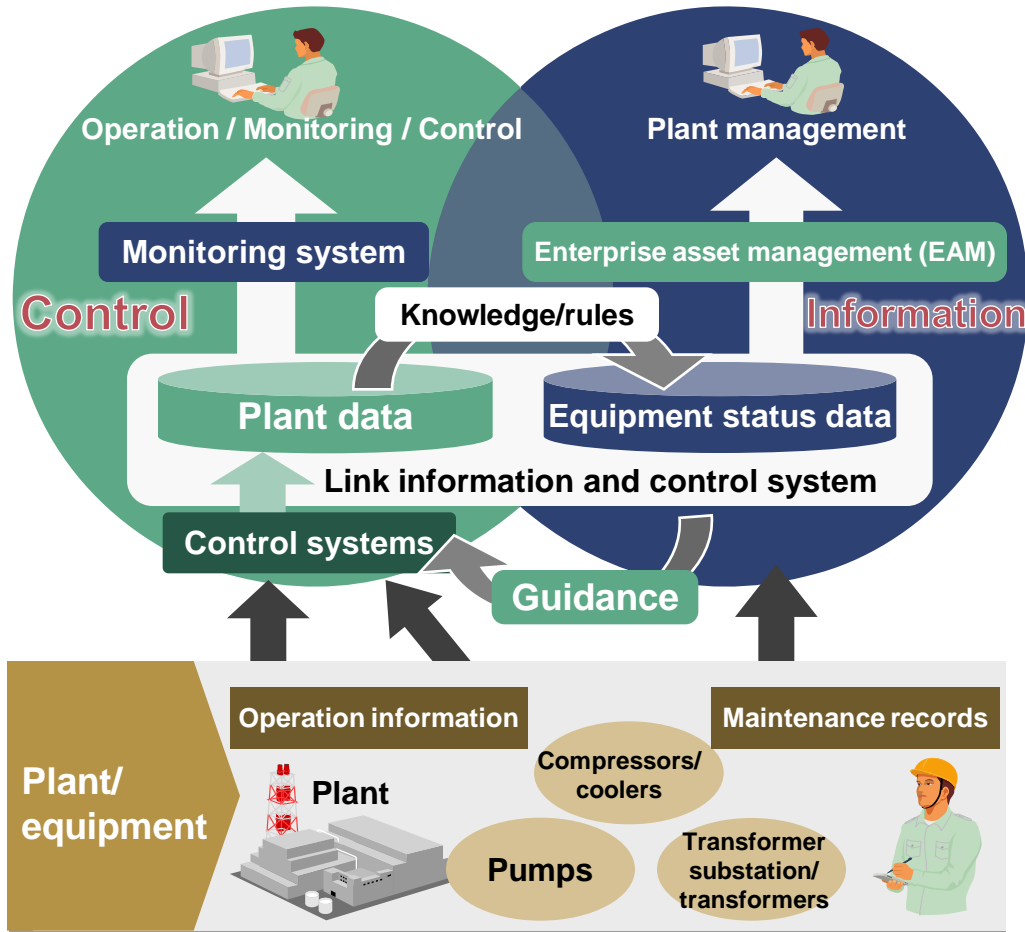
Operation / Monitoring / Control

Plant management

Monitoring system

Enterprise asset management (EAM)

Control

Knowledge/rules

Information

Plant data

Equipment status data

Link information and control system

Control systems

Guidance

Operation information

Maintenance records

Plant/ equipment

Plant

Compressors/ coolers

Pumps

Transformer substation/ transformers